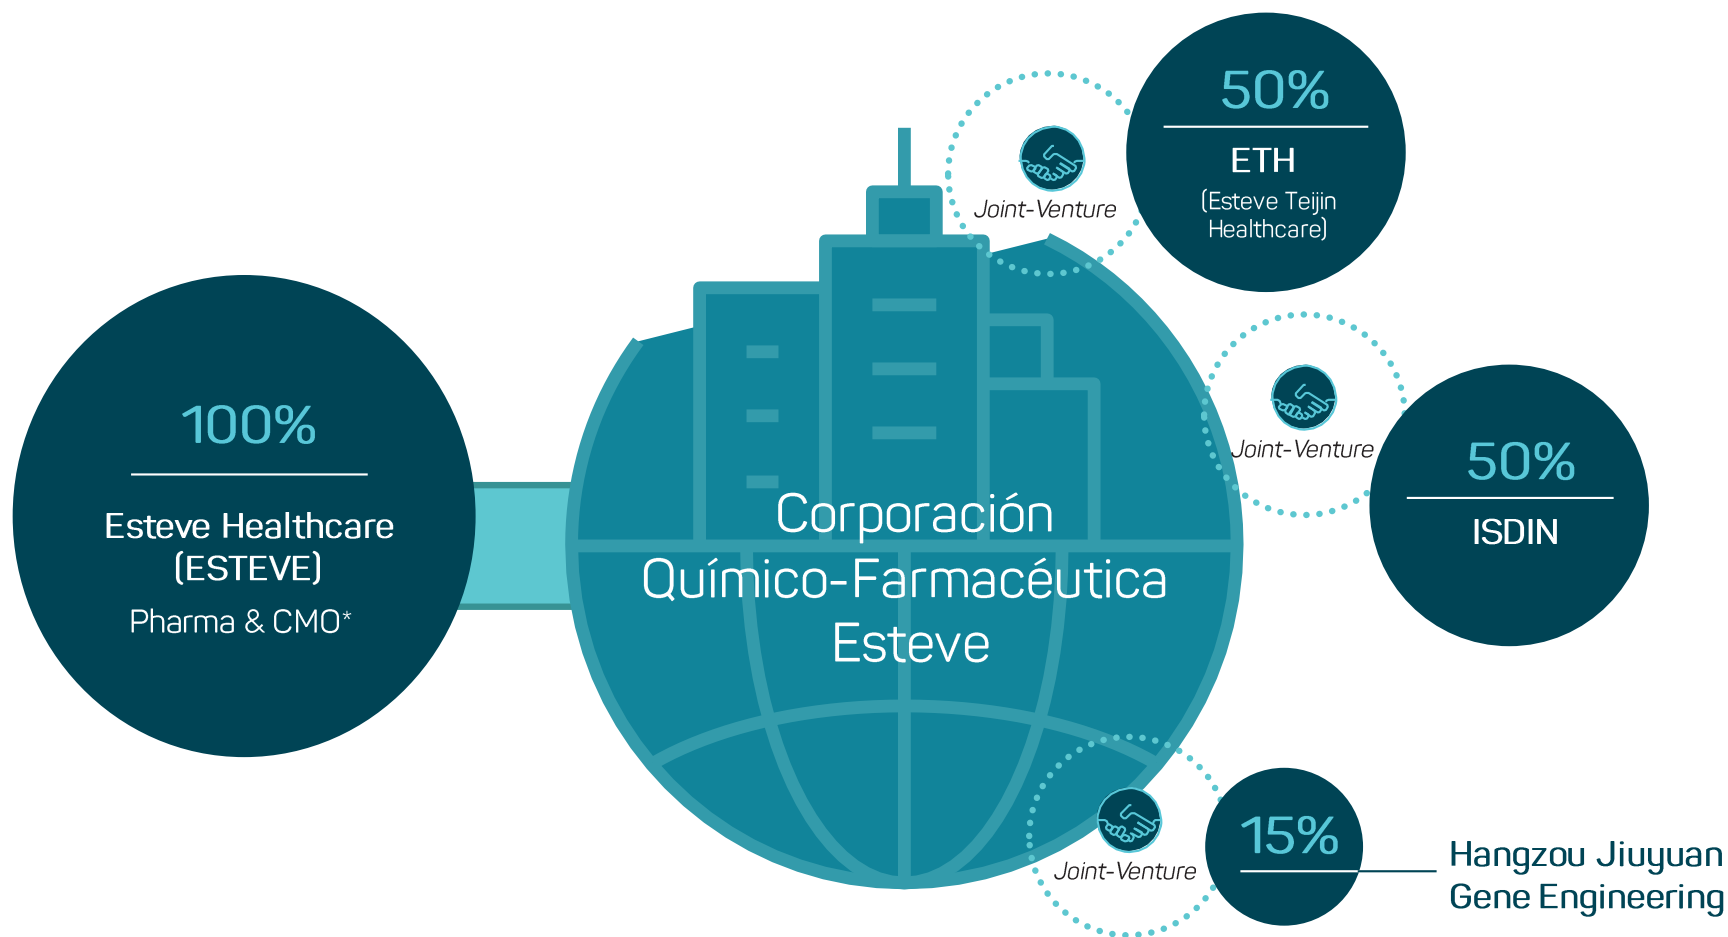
100%

Esteve Healthcare (ESTEVE)

Pharma & CMO*

Corporación Químico-Farmacéutica Esteve

Joint-Venture

50%

ETH

(Esteve Teijin Healthcare)

Joint-Venture

50%

ISDIN

Joint-Venture

15%

Hangzou Jiuyuan Gene Engineering